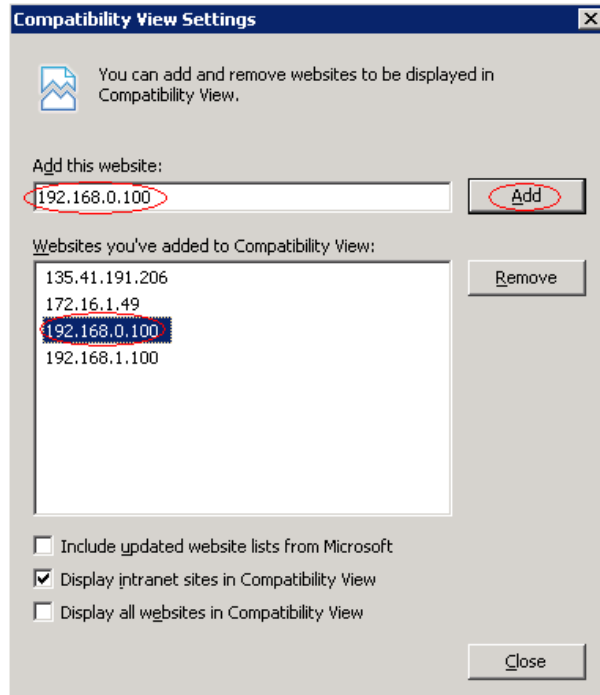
Compatibility View Settings

You can add and remove websites to be displayed in Compatibility View.

Add this website:

192.168.0.100

Add

Websites you've added to Compatibility View:

135.41.191.206
172.16.1.49
192.168.0.100
192.168.1.100

Remove

Include updated website lists from Microsoft

Display intranet sites in Compatibility View

Display all websites in Compatibility View

Close